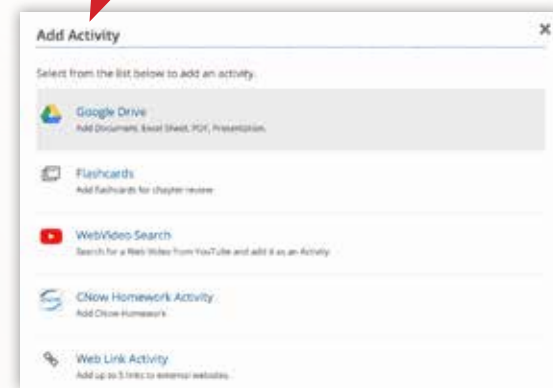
Add Activity

×

Select from the list below to add an activity.

Google Drive
Add Document, Excel Sheet, PDF, Presentation.

Flashcards
Add flashcards for chapter review

WebVideo Search
Search for a Web Video from YouTube and add it as an Activity

CNow Homework Activity
Add CNow Homework

Web Link Activity
Add up to 5 links to external websites.